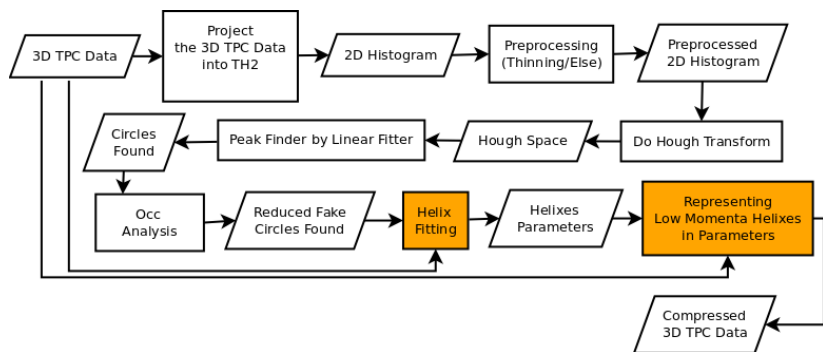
3D TPC Data

Project the 3D TPC Data into TH2

2D Histogram

Preprocessing (Thinning/Else)

Preprocessed 2D Histogram

Do Hough Transform

Hough Space

Peak Finder by Linear Fitter

Circles Found

Occ Analysis

Reduced Fake Circles Found

Helix Fitting

Helixes Parameters

Representing Low Momenta Helixes in Parameters

Compressed 3D TPC Data